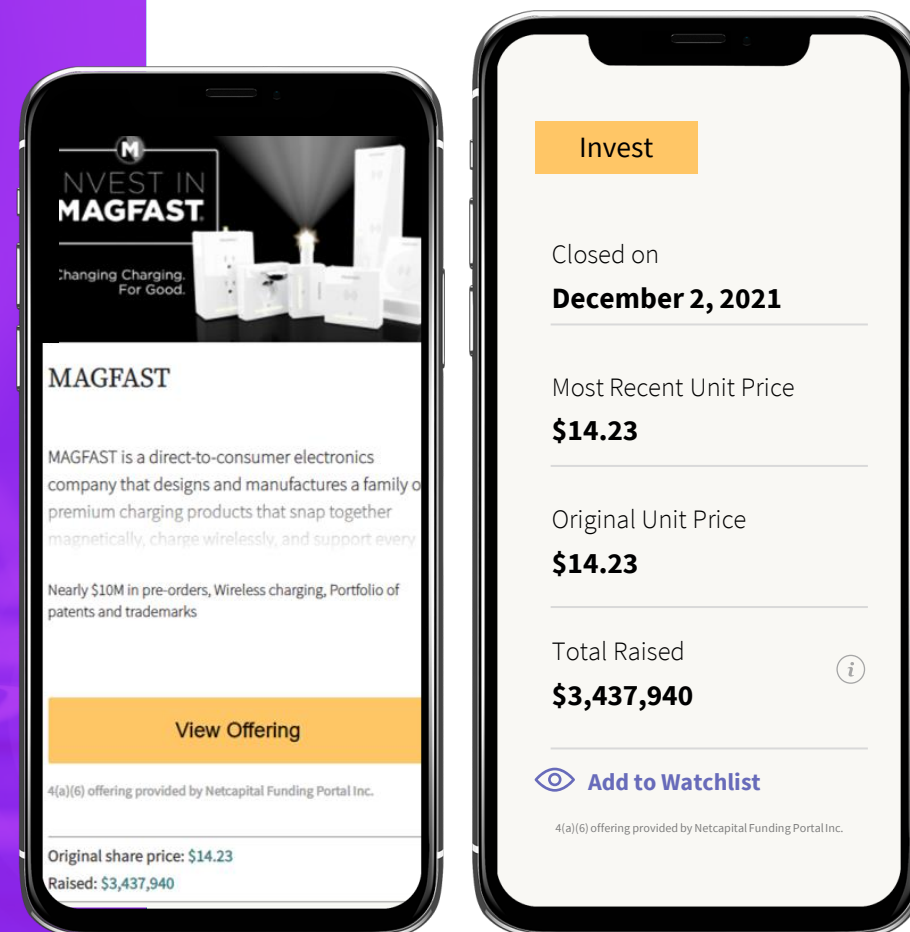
M

NVEST IN
MAGFAST

Changing Charging.
For Good.

MAGFAST

MAGFAST is a direct-to-consumer electronics company that designs and manufactures a family o premium charging products that snap together magnetically, charge wirelessly, and support every

Nearly $10M in pre-orders, Wireless charging, Portfolio of patents and trademarks

View Offering

4(a)(6) offering provided by Netcapital Funding Portal Inc.

Original share price: $14.23
Raised: $3,437,940

Invest

Closed on
**December 2, 2021**

Most Recent Unit Price
**$14.23**

Original Unit Price
**$14.23**

Total Raised
**$3,437,940**

i

Add to Watchlist

4(a)(6) offering provided by Netcapital Funding Portal Inc.